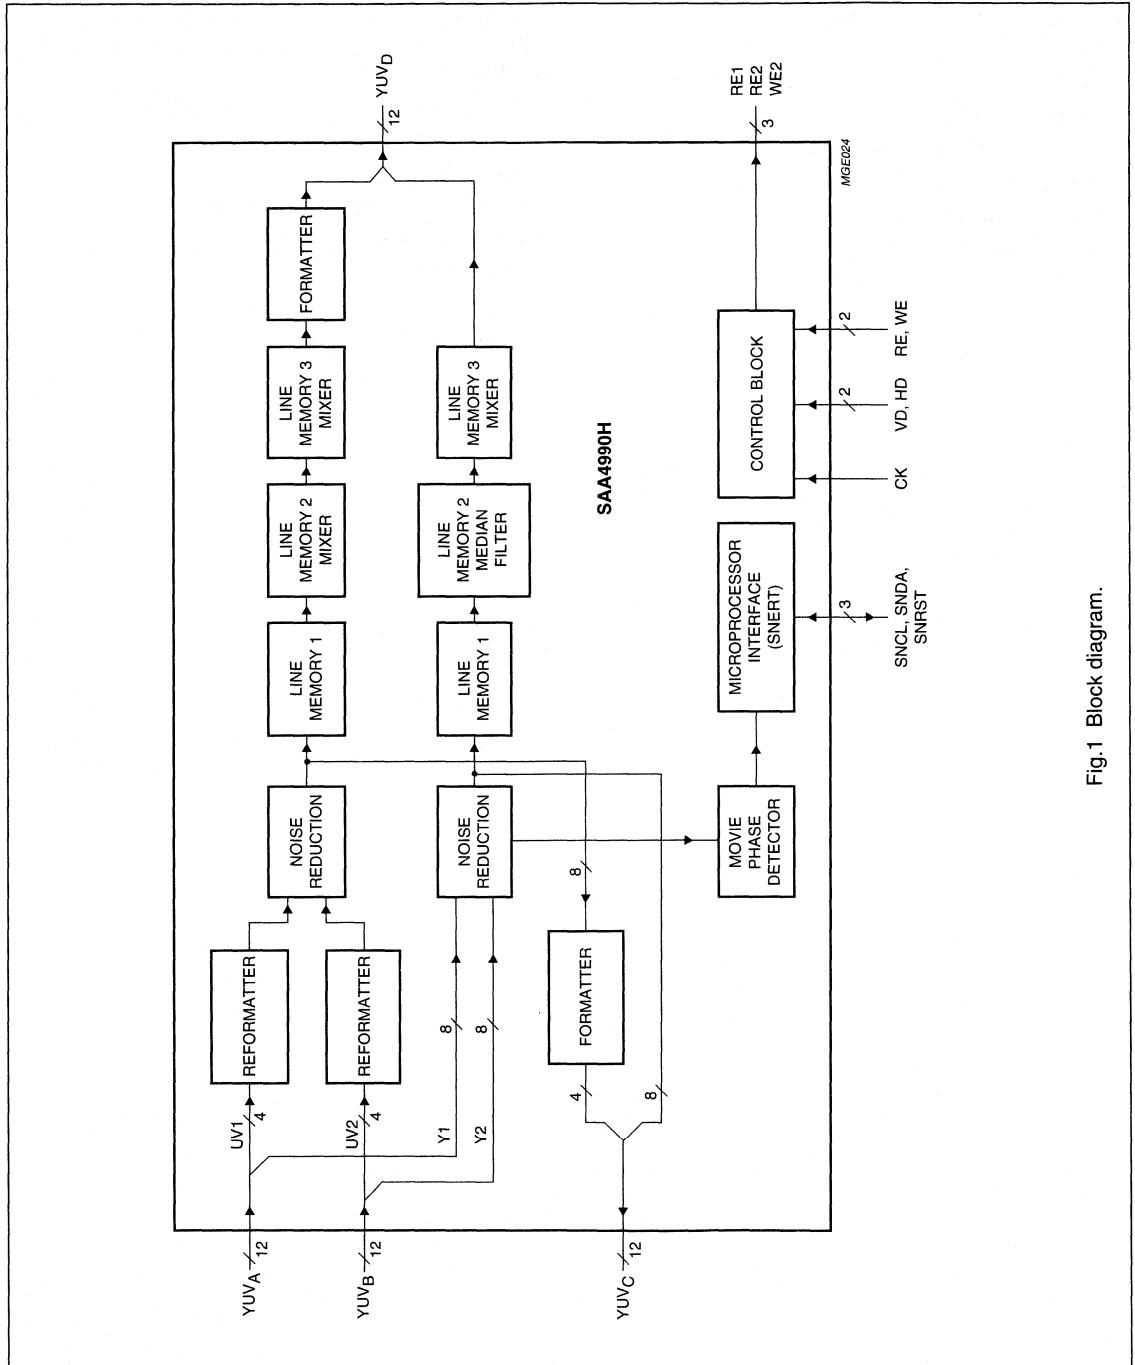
$YUV_D$

12

RE1
RE2
WE2

3

MGE024

FORMATTER

LINE MEMORY 3 MIXER

LINE MEMORY 2 MIXER

LINE MEMORY 1

NOISE REDUCTION

REFORMATTER

REFORMATTER

LINE MEMORY 3 MIXER

LINE MEMORY 2 MEDIAN FILTER

LINE MEMORY 1

NOISE REDUCTION

SAA4990H

CONTROL BLOCK

MICROPROCESSOR INTERFACE (SNERT)

MOVIE PHASE DETECTOR

FORMATTER

2

RE, WE

2

VD, HD

CK

3

SNCL, SNDA, SNRST

8

UV1

4

UV2

4

Y1

Y2

8

8

4

8

$YUV_A$

12

$YUV_B$

12

$YUV_C$

12

Fig.1 Block diagram.